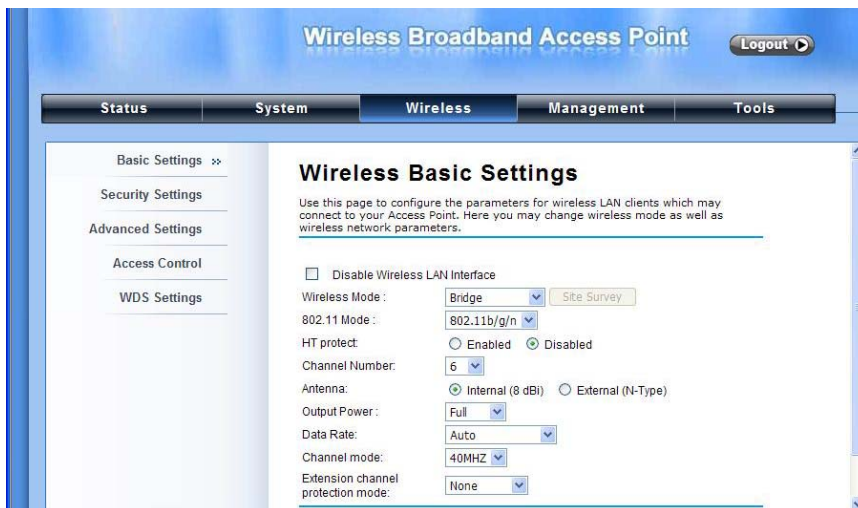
Wireless Broadband Access Point

Logout

Status | System | Wireless | Management | Tools

Basic Settings »

Security Settings

Advanced Settings

Access Control

WDS Settings

Wireless Basic Settings

Use this page to configure the parameters for wireless LAN clients which may connect to your Access Point. Here you may change wireless mode as well as wireless network parameters.

Disable Wireless LAN Interface

Wireless Mode : Bridge Site Survey

802.11 Mode : 802.11b/g/n

HT protect: Enabled Disabled

Channel Number: 6

Antenna: Internal (8 dBi) External (N-Type)

Output Power : Full

Data Rate: Auto

Channel mode: 40MHZ

Extension channel protection mode: None